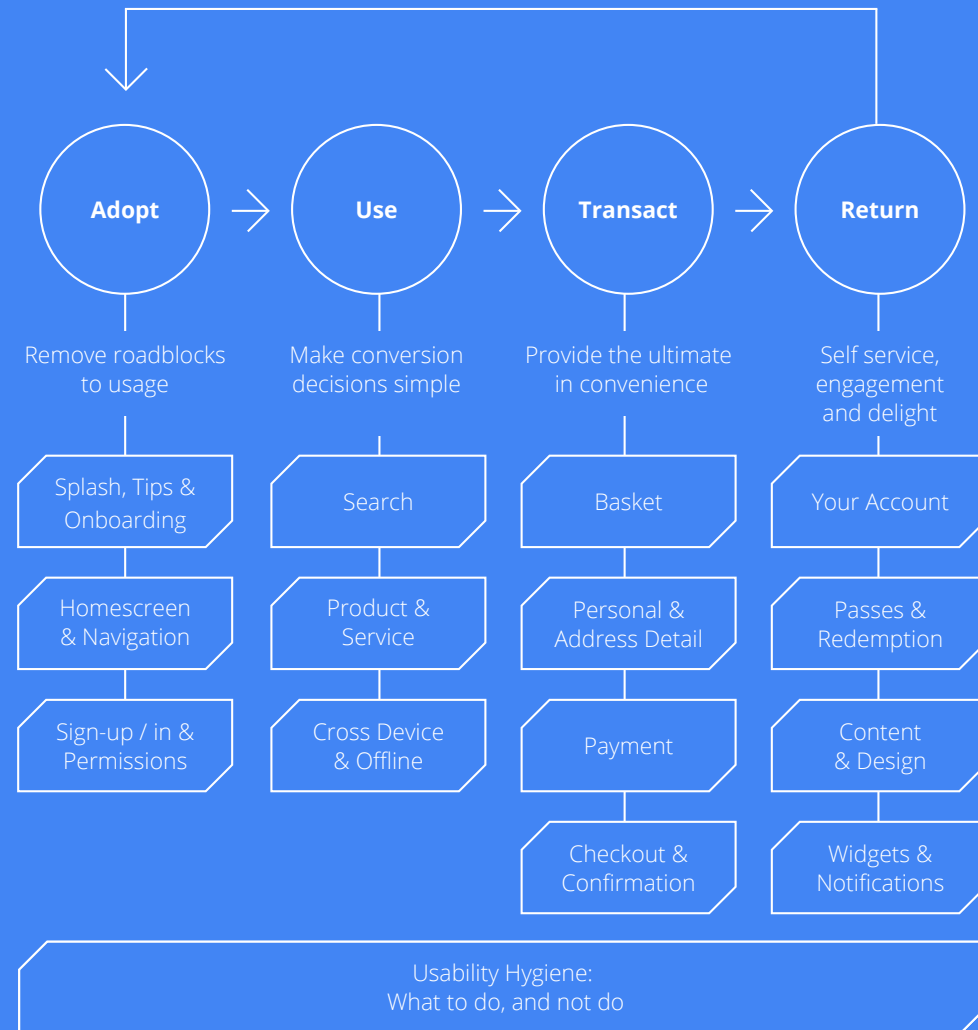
Adopt

Use

Transact

Return

Remove roadblocks to usage

Make conversion decisions simple

Provide the ultimate in convenience

Self service, engagement and delight

Splash, Tips & Onboarding

Homescreen & Navigation

Sign-up / in & Permissions

Search

Product & Service

Cross Device & Offline

Basket

Personal & Address Detail

Payment

Checkout & Confirmation

Your Account

Passes & Redemption

Content & Design

Widgets & Notifications

Usability Hygiene: What to do, and not do